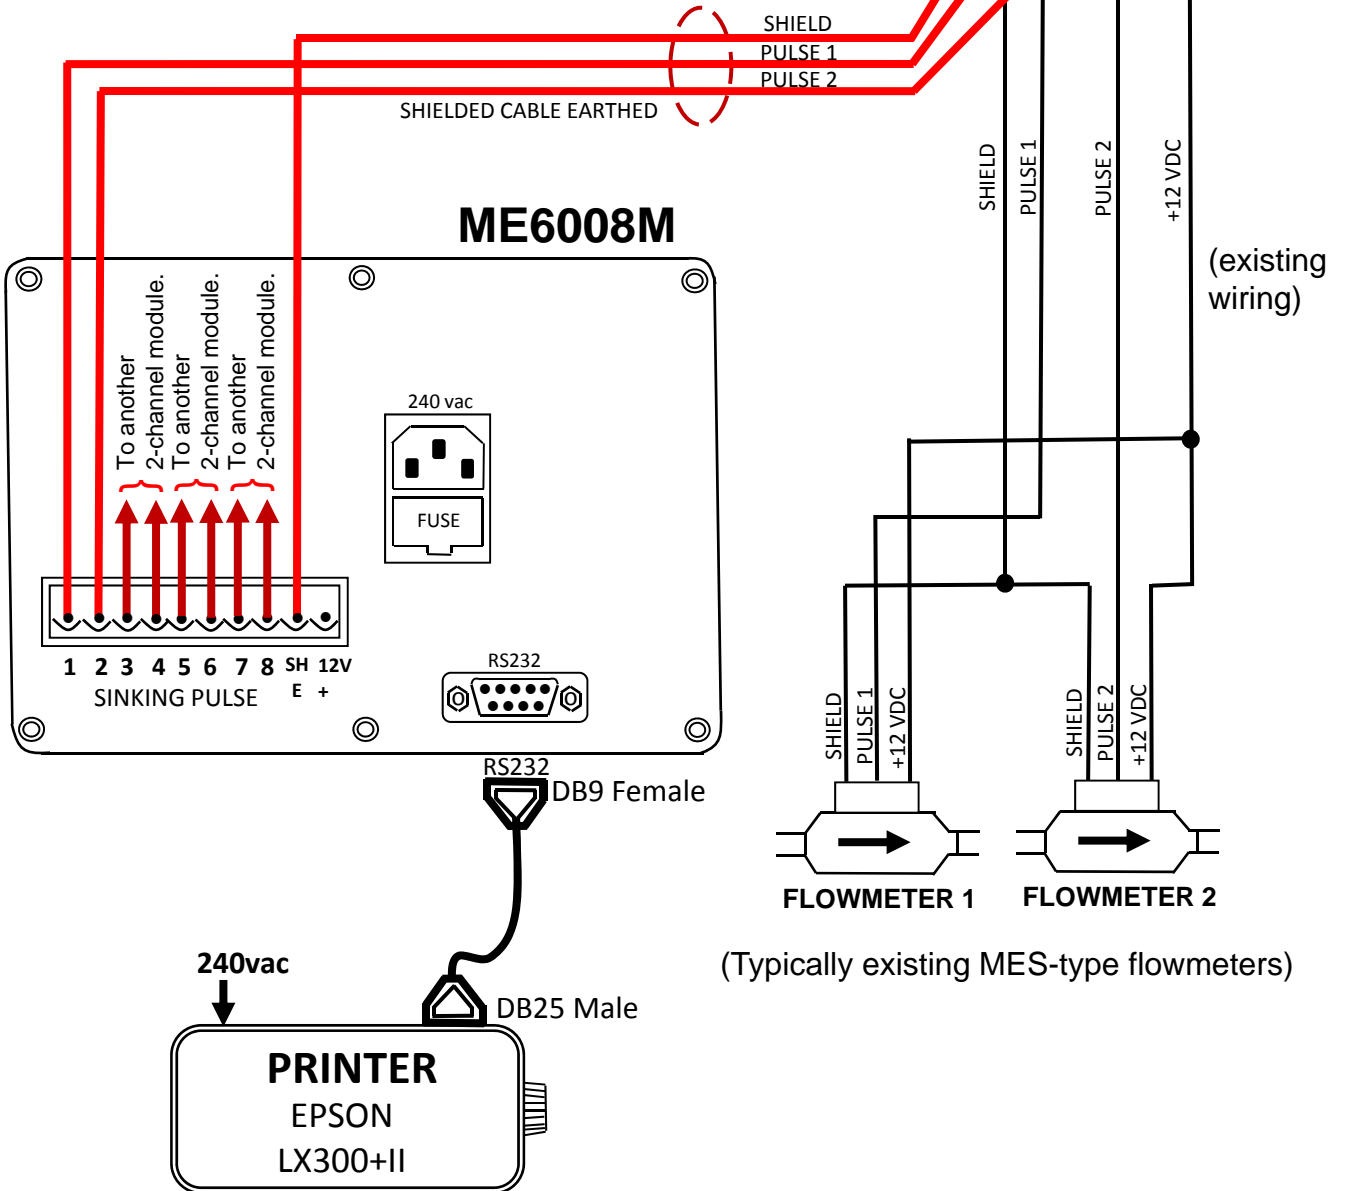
SHIELD
PULSE 1
PULSE 2
SHIELDED CABLE EARTHED

SHIELD
PULSE 1
PULSE 2
+12 VDC

ME6008M

(existing wiring)

To another 2-channel module.
To another 2-channel module.
To another 2-channel module.

240 vac
FUSE

1 2 3 4 5 6 7 8 SH 12V
E +
SINKING PULSE

RS232

RS232
DB9 Female

SHIELD
PULSE 1
+12 VDC

SHIELD
PULSE 2
+12 VDC

FLOWMETER 1
FLOWMETER 2

(Typically existing MES-type flowmeters)

240vac
DB25 Male

PRINTER
EPSON
LX300+II